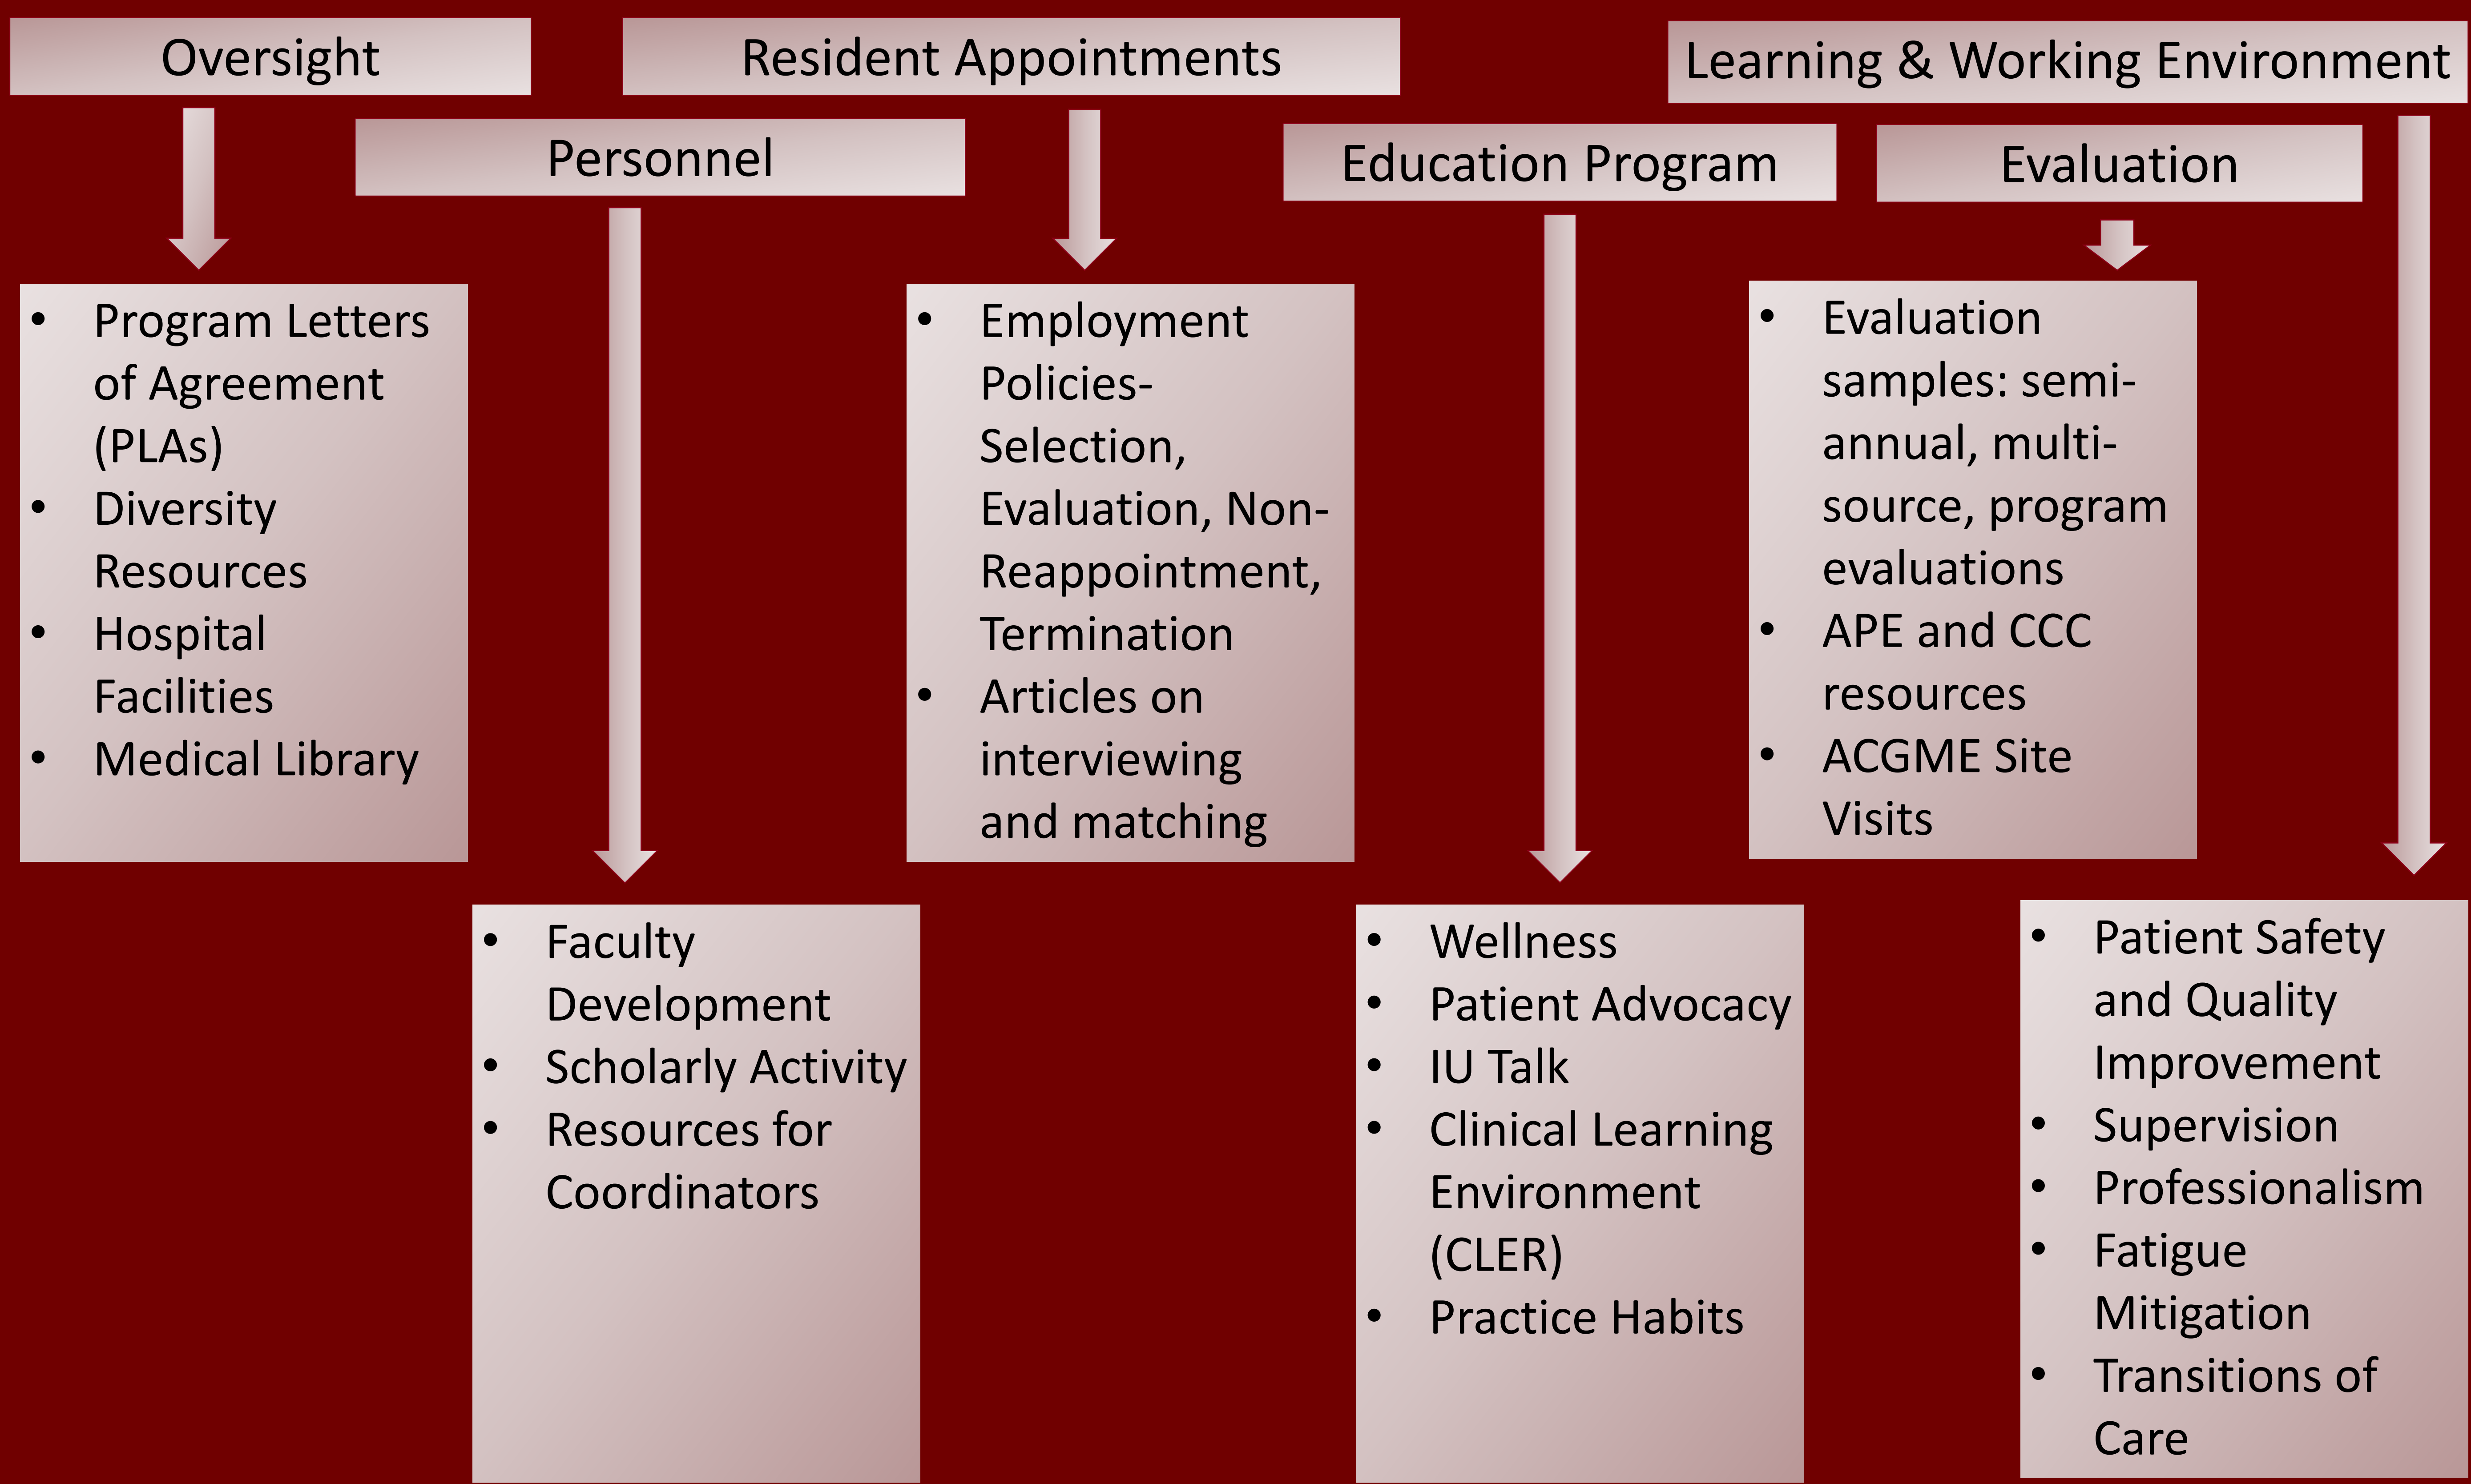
Oversight

Resident Appointments

Learning & Working Environment

Personnel

Education Program

Evaluation

- Program Letters of Agreement (PLAs)
- Diversity Resources
- Hospital Facilities
- Medical Library

- Employment Policies-Selection, Evaluation, Non-Reappointment, Termination
- Articles on interviewing and matching

- Evaluation samples: semi-annual, multi-source, program evaluations
- APE and CCC resources
- ACGME Site Visits

- Faculty Development
- Scholarly Activity
- Resources for Coordinators

- Wellness
- Patient Advocacy
- IU Talk
- Clinical Learning Environment (CLER)
- Practice Habits

- Patient Safety and Quality Improvement
- Supervision
- Professionalism
- Fatigue Mitigation
- Transitions of Care